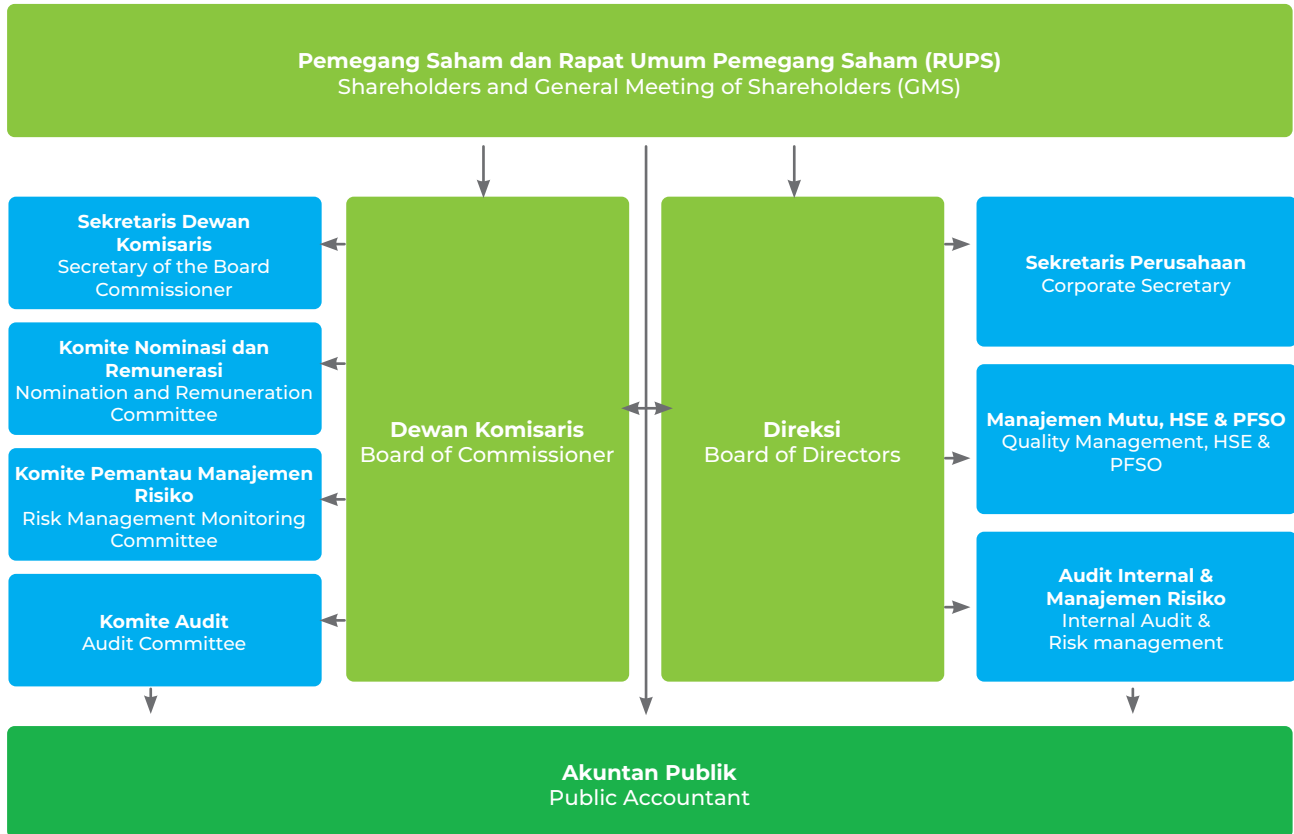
Pemegang Saham dan Rapat Umum Pemegang Saham (RUPS)
Shareholders and General Meeting of Shareholders (GMS)

Sekretaris Dewan Komisaris
Secretary of the Board Commissioner

Komite Nominasi dan Remunerasi
Nomination and Remuneration Committee

Komite Pemantau Manajemen Risiko
Risk Management Monitoring Committee

Komite Audit
Audit Committee

Dewan Komisaris
Board of Commissioner

Direksi
Board of Directors

Sekretaris Perusahaan
Corporate Secretary

Manajemen Mutu, HSE & PFSO
Quality Management, HSE & PFSO

Audit Internal & Manajemen Risiko
Internal Audit & Risk management

Akuntan Publik
Public Accountant